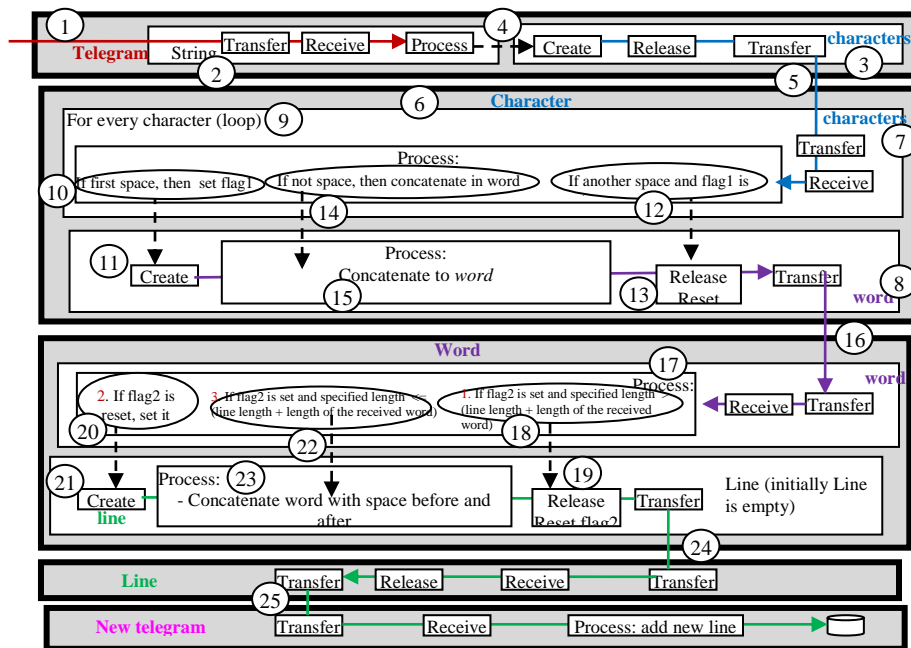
1
Telegram
String
2
Transfer
Receive
Process
4
Create
Release
Transfer
characters
3
5

6
Character
For every character (loop)
9
characters
7
Transfer
Process:
If first space, then set flag1
If not space, then concatenate in word
If another space and flag1 is
Receive
10
14
12
11
Create
Process:
Concatenate to *word*
15
13
Release
Reset
Transfer
8
word
16

Word
17
Process:
word
2. If flag2 is reset, set it
3. If flag2 is set and specified length <= (line length + length of the received word)
1. If flag2 is set and specified length > (line length + length of the received word)
Receive
Transfer
20
22
18
19
21
Create
line
Process:
23
- Concatenate word with space before and after
Release
Reset flag2
Transfer
Line (initially Line is empty)
24

Line
Transfer
Release
Receive
Transfer
25

New telegram
Transfer
Receive
Process: add new line